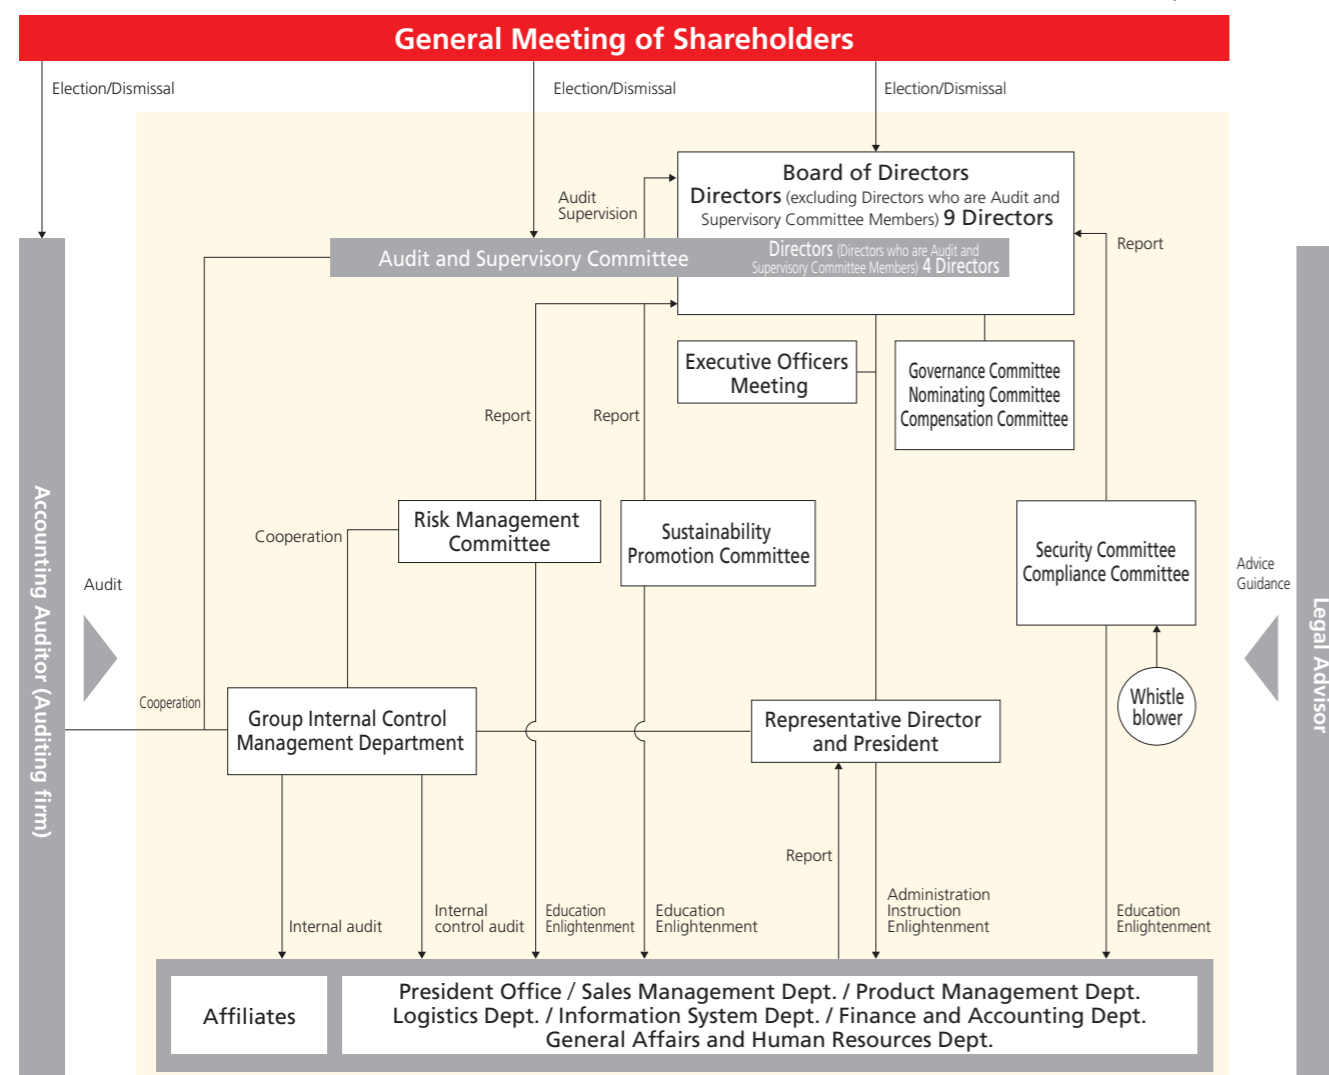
General Meeting of Shareholders

Election/Dismissal

Election/Dismissal

Election/Dismissal

Board of Directors
Directors (excluding Directors who are Audit and Supervisory Committee Members) 9 Directors

Audit Supervision

Audit and Supervisory Committee

Directors (Directors who are Audit and Supervisory Committee Members) 4 Directors

Report

Executive Officers Meeting

Governance Committee
Nominating Committee
Compensation Committee

Report

Report

Risk Management Committee

Sustainability Promotion Committee

Security Committee
Compliance Committee

Cooperation

Audit

Advice Guidance

Accounting Auditor (Auditing firm)

Legal Advisor

Cooperation

Group Internal Control Management Department

Representative Director and President

Whistle blower

Report

Internal audit

Internal control audit

Education Enlightenment

Education Enlightenment

Administration Instruction Enlightenment

Education Enlightenment

Affiliates

President Office / Sales Management Dept. / Product Management Dept.
Logistics Dept. / Information System Dept. / Finance and Accounting Dept.
General Affairs and Human Resources Dept.